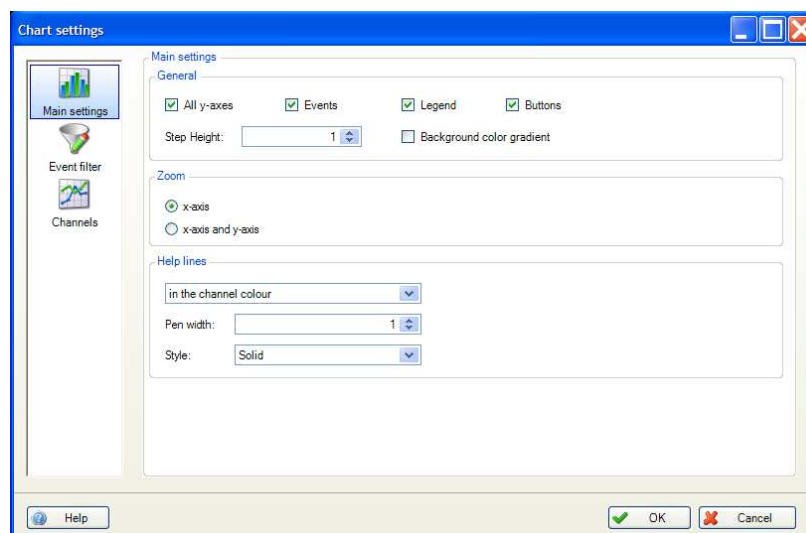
Chart settings

Main settings

Event filter

Channels

Main settings

General

All y-axes

Events

Legend

Buttons

Step Height: 1

Background color gradient

Zoom

x-axis

x-axis and y-axis

Help lines

in the channel colour

Pen width: 1

Style: Solid

Help

OK

Cancel